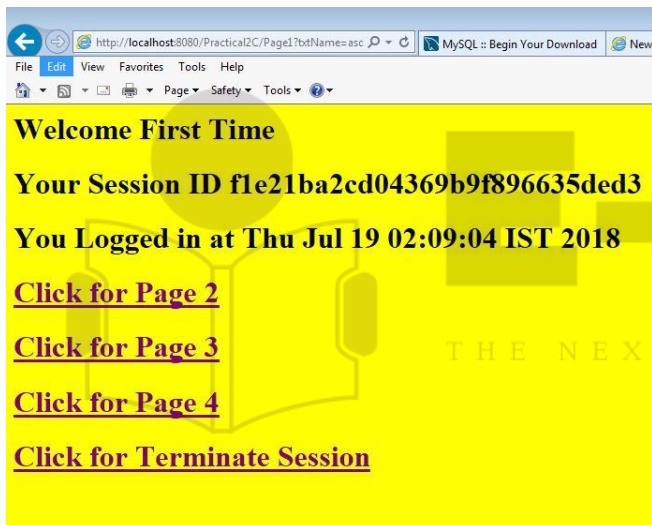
http://localhost:8080/Practical2C/Page1?txtName=asc
MySQL :: Begin Your Download
New
File Edit View Favorites Tools Help
Page ▾ Safety ▾ Tools ▾

Welcome First Time

Your Session ID f1e21ba2cd04369b9f896635ded3

You Logged in at Thu Jul 19 02:09:04 IST 2018

Click for Page 2

Click for Page 3

Click for Page 4

Click for Terminate Session

THE NEX